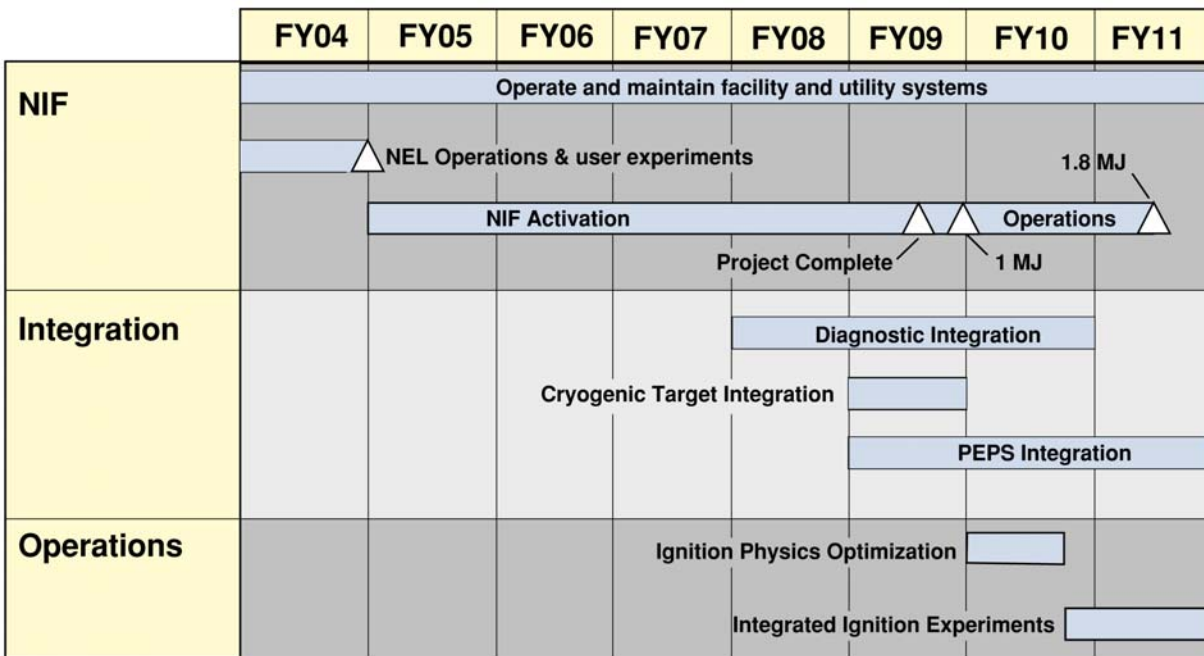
| | FY04 | FY05 | FY06 | FY07 | FY08 | FY09 | FY10 | FY11 |
|---|---|---|---|---|---|---|---|---|

NIF

Operate and maintain facility and utility systems

NEL Operations & user experiments

1.8 MJ

NIF Activation

Operations

Project Complete

1 MJ

Integration

Diagnostic Integration

Cryogenic Target Integration

PEPS Integration

Operations

Ignition Physics Optimization

Integrated Ignition Experiments